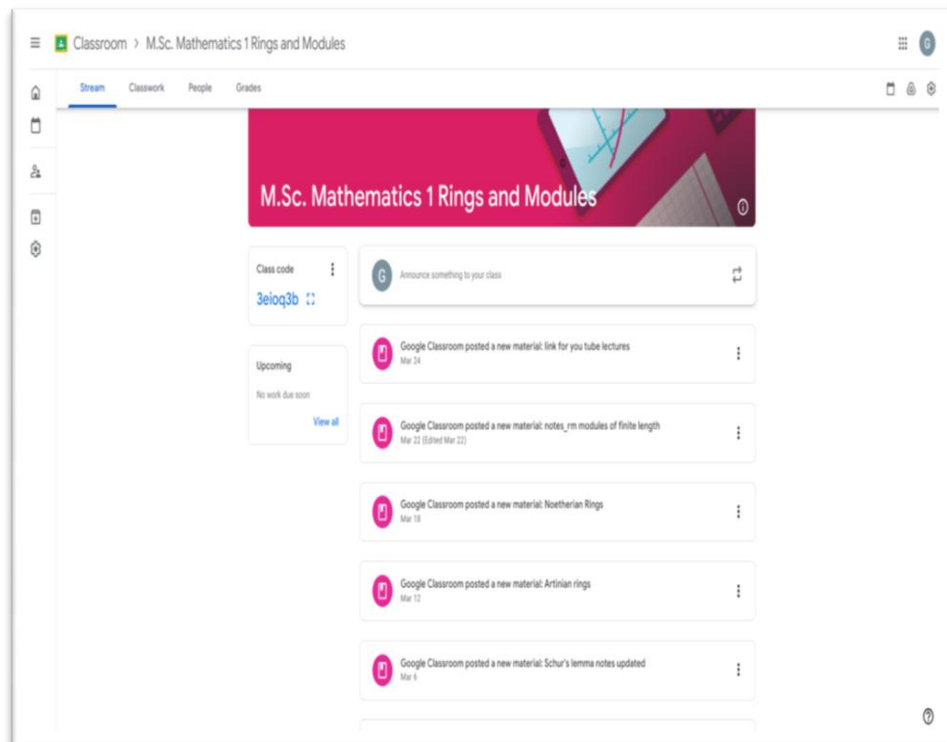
Classroom > M.Sc. Mathematics 1 Rings and Modules

G

Stream Classwork People Grades

M.Sc. Mathematics 1 Rings and Modules

Class code
3eioq3b

Upcoming
No work due soon
View all

G Announce something to your class

Google Classroom posted a new material: link for you tube lectures
Mar 24

Google Classroom posted a new material: notes_rm modules of finite length
Mar 22 (Edited Mar 22)

Google Classroom posted a new material: Noetherian Rings
Mar 18

Google Classroom posted a new material: Artinian rings
Mar 12

Google Classroom posted a new material: Schur's lemma notes updated
Mar 6